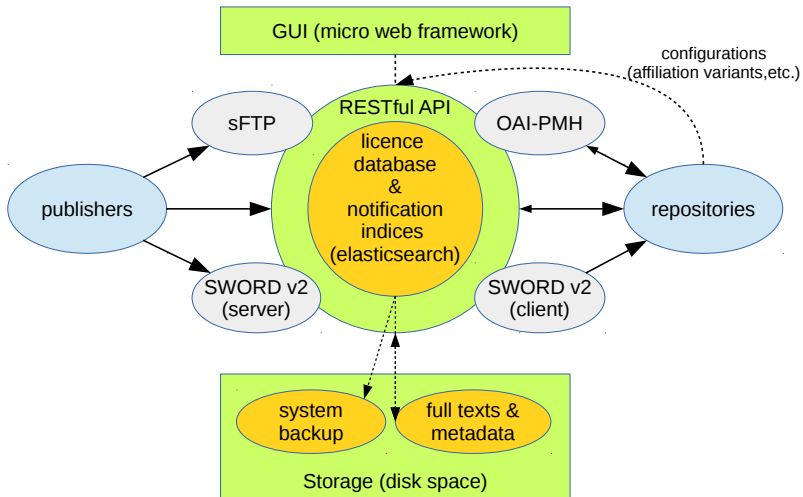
GUI (micro web framework)

configurations
(affiliation variants,etc.)

RESTful API

sFTP

OAI-PMH

licence
database
&
notification
indices
(elasticsearch)

publishers

repositories

SWORD v2
(server)

SWORD v2
(client)

system
backup

full texts &
metadata

Storage (disk space)